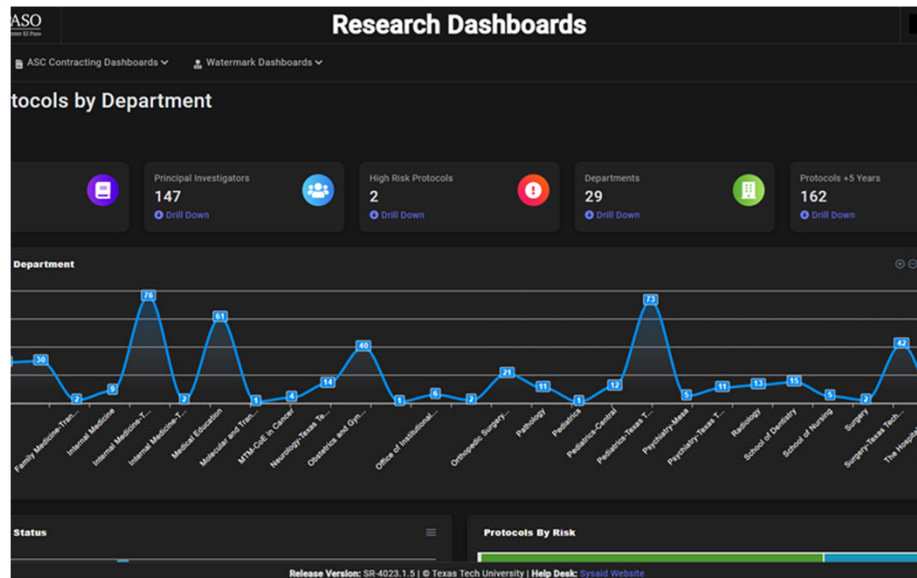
ASO
nter El Paso

Research Dashboards

ASC Contracting Dashboards

Watermark Dashboards

tocols by Department

Principal Investigators
147
Drill Down

High Risk Protocols
2
Drill Down

Departments
29
Drill Down

Protocols +5 Years
162
Drill Down

Department

30
2
9
76
2
61
1
4
14
40
1
6
2
21
11
1
12
73
5
11
13
15
5
2
42

Family Medicine-Tran...
Internal Medicine
Internal Medicine-T...
Internal Medicine-T...
Medical Education
Molecular and Tran...
MTM-CoE in Cancer
Neurology-Texas Te...
Obstetrics and Gyn...
Office of Institutional...
Orthopedic Surgery...
Pathology
Pediatrics
Pediatrics-Central
Pediatrics-Texas T...
Psychiatry-Mess...
Psychiatry-Texas T...
Radiology
School of Dentistry
School of Nursing
Surgery
Surgery-Texas Tech...
The Hosp...

Status

Protocols By Risk

Release Version: SR-4023.1.5 | © Texas Tech University | Help Desk: Sysaid Website